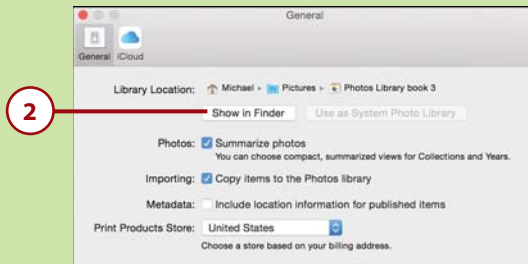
General

General iCloud

Library Location: Michael ▸ Pictures ▸ Photos Library book 3

2

Show in Finder

Use as System Photo Library

Photos: Summarize photos

You can choose compact, summarized views for Collections and Years.

Importing: Copy items to the Photos library

Metadata: Include location information for published items

Print Products Store: United States

Choose a store based on your billing address.